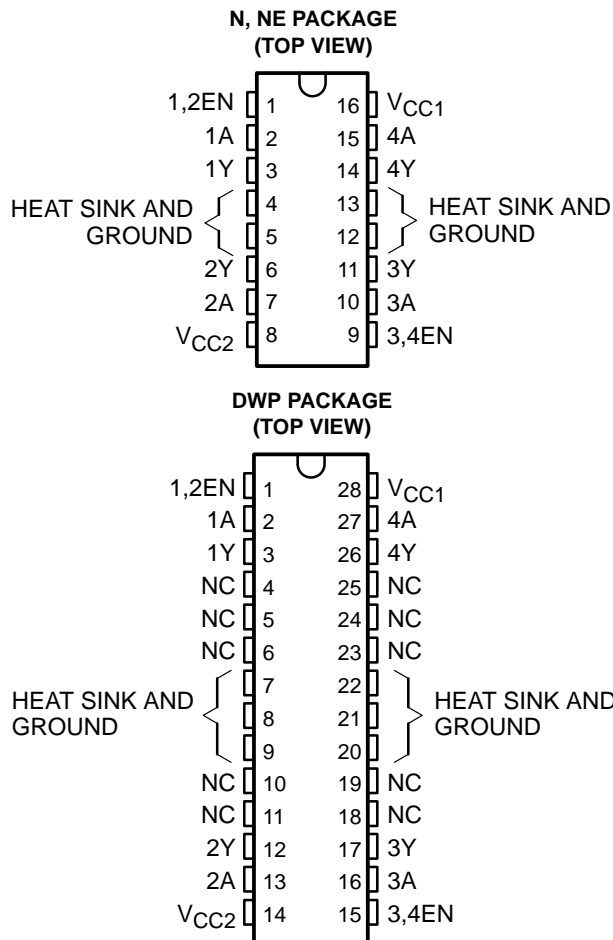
N, NE PACKAGE
(TOP VIEW)

1,2EN 1 16 $V_{CC1}$
1A 2 15 4A
1Y 3 14 4Y
HEAT SINK AND GROUND 4 13 HEAT SINK AND GROUND
5 12
2Y 6 11 3Y
2A 7 10 3A
$V_{CC2}$ 8 9 3,4EN

DWP PACKAGE
(TOP VIEW)

1,2EN 1 28 $V_{CC1}$
1A 2 27 4A
1Y 3 26 4Y
NC 4 25 NC
NC 5 24 NC
NC 6 23 NC
HEAT SINK AND GROUND 7 22 HEAT SINK AND GROUND
8 21
9 20
NC 10 19 NC
NC 11 18 NC
2Y 12 17 3Y
2A 13 16 3A
$V_{CC2}$ 14 15 3,4EN